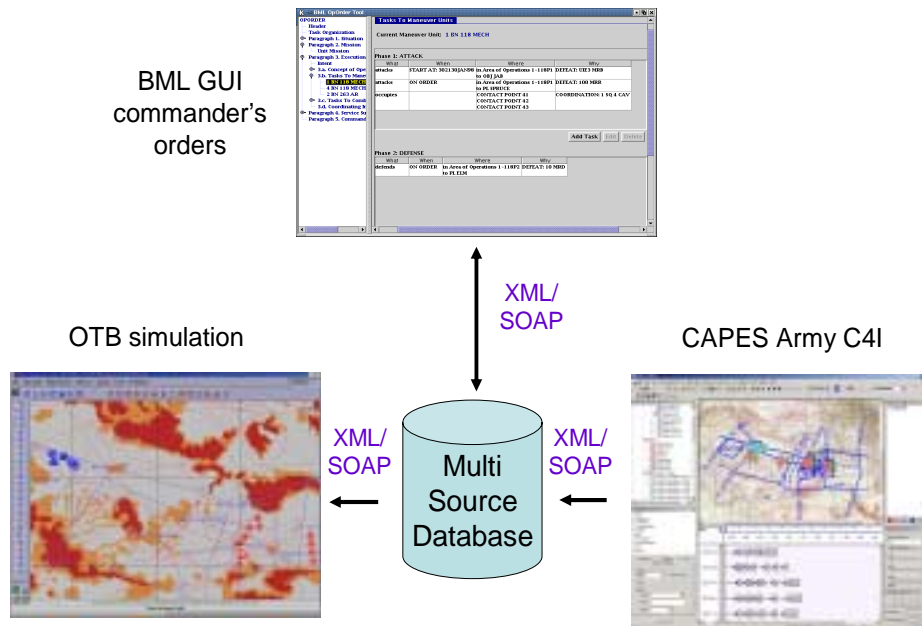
BML GUI commander's orders

BML OpOrder Tool

OPORDER
Header
Task Organization
Paragraph 1. Situation
Paragraph 2. Mission
Unit Mission
Paragraph 3. Execution
Intent
3.a. Concept of Ope
3.b. Tasks To Maneu
1 BN 118 MECH
4 BN 118 MECH
2 BN 263 AR
3.c. Tasks To Comb
3.d. Coordinating In
Paragraph 4. Service Su
Paragraph 5. Command

Tasks To Maneuver Units

Current Maneuver Unit: 1 BN 118 MECH

Phase 1: ATTACK

| What | When | Where | Why |
|---|---|---|---|
| attacks | START AT: 302130JAN00 | in Area of Operations 1-118FI to OBJ JAB | DEFEAT: UE3 MRB |
| attacks | ON ORDER | in Area of Operations 1-118FI to PL SPRUCE | DEFEAT: 100 MRR |
| occupies | | CONTACT POINT 41 CONTACT POINT 42 CONTACT POINT 43 | COORDINATION: 1 SQ 4 CAV |

Add Task | Edit | Delete

Phase 2: DEFENSE

| What | When | Where | Why |
|---|---|---|---|
| defends | ON ORDER | in Area of Operations 1-118FI to PL ELM | DEFEAT: 10 MRD |

XML/ SOAP

OTB simulation

CAPES Army C4I

XML/ SOAP

Multi Source Database

XML/ SOAP